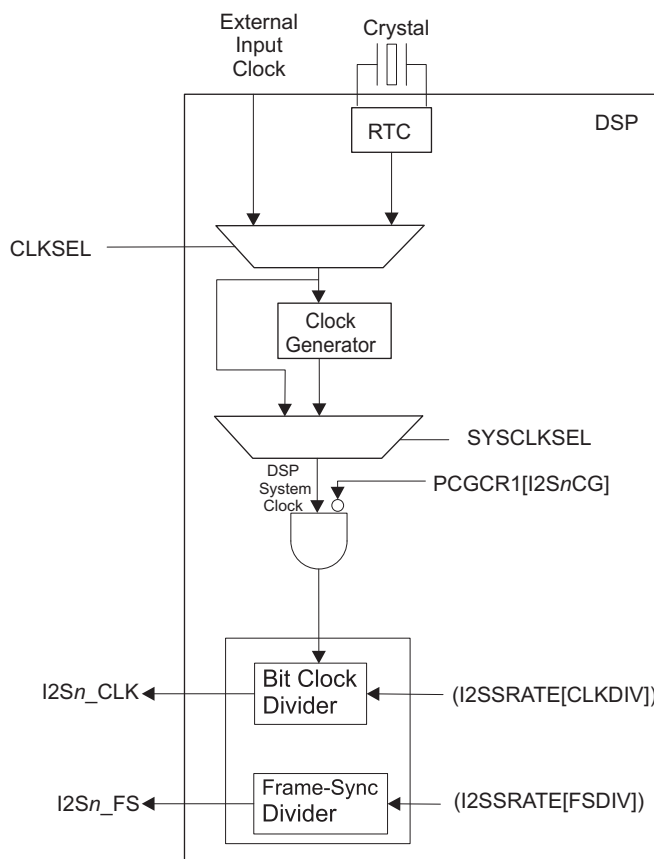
External Input Clock

Crystal

RTC

DSP

CLKSEL

Clock Generator

SYSCLKSEL

DSP System Clock

PCGCR1[I2S*n*CG]

I2S*n*_CLK

Bit Clock Divider

(I2SSRATE[CLKDIV])

I2S*n*_FS

Frame-Sync Divider

(I2SSRATE[FSDIV])